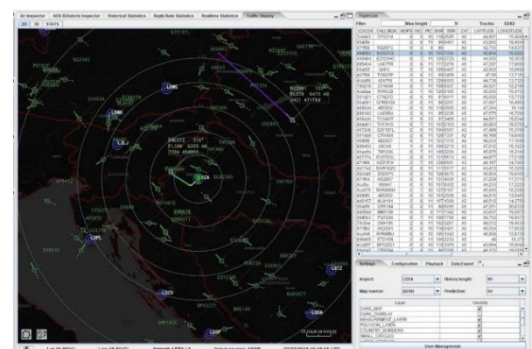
Air Inspector | ADS-B/Aero Inspector | Historical Statistics | Reply Rate Statistics | Realtime Statistics | Traffic Display

2D | 3D | STATS

Flight List

Filter: | Max Height | Tracks: 6082

ICAO24 | CALLSIGN | SQRK | FL | SPD | HDG | CAT | LATITUDE | LONGITUDE

LDZA

LDRI

LDPL

LDZD

LDSP

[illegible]

Settings | Configuration | Playback | Data Export

Airport: LDZA | History length: 30

Map source: | Prediction: 60

Layer | Visible

User Management